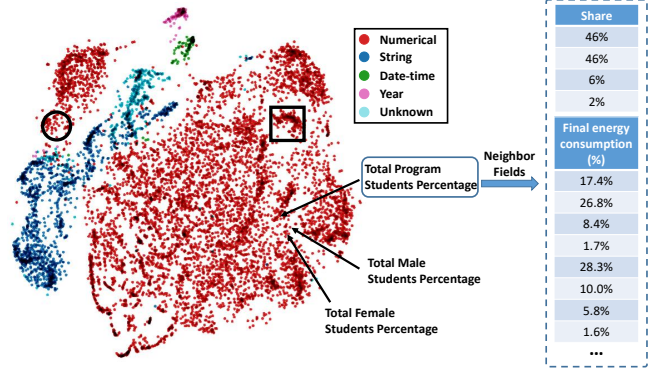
Numerical
String
Date-time
Year
Unknown

Total Program Students Percentage

Neighbor Fields

Total Male Students Percentage

Total Female Students Percentage

| Share |
|---|
| 46% |
| 46% |
| 6% |
| 2% |

| Final energy consumption (%) |
|---|
| 17.4% |
| 26.8% |
| 8.4% |
| 1.7% |
| 28.3% |
| 10.0% |
| 5.8% |
| 1.6% |
| ... |